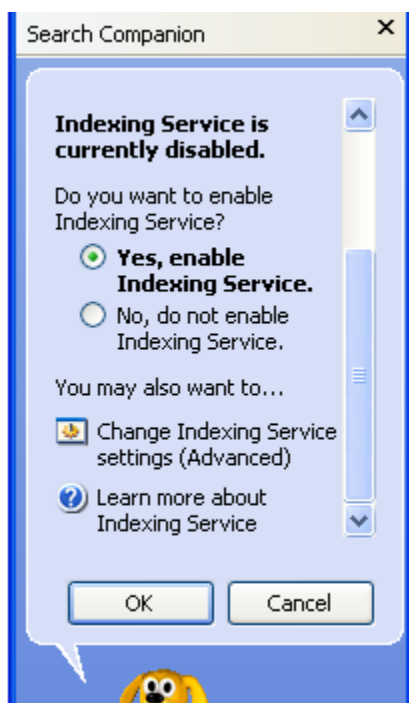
Search Companion ×

**Indexing Service is currently disabled.**

Do you want to enable Indexing Service?

**Yes, enable Indexing Service.**

No, do not enable Indexing Service.

You may also want to...

Change Indexing Service settings (Advanced)

Learn more about Indexing Service

OK Cancel